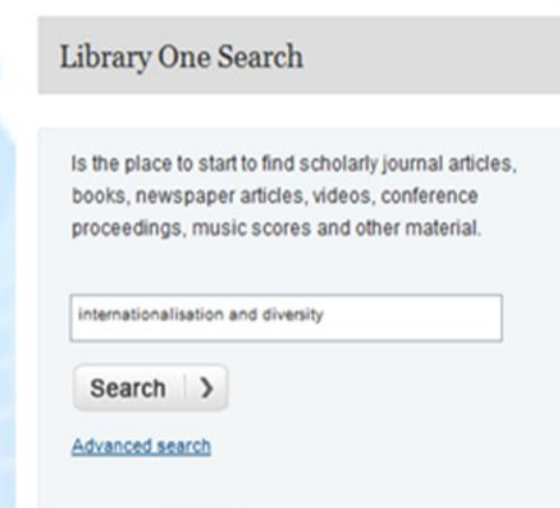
Library One Search

Is the place to start to find scholarly journal articles, books, newspaper articles, videos, conference proceedings, music scores and other material.

internationalisation and diversity

Search ›

Advanced search